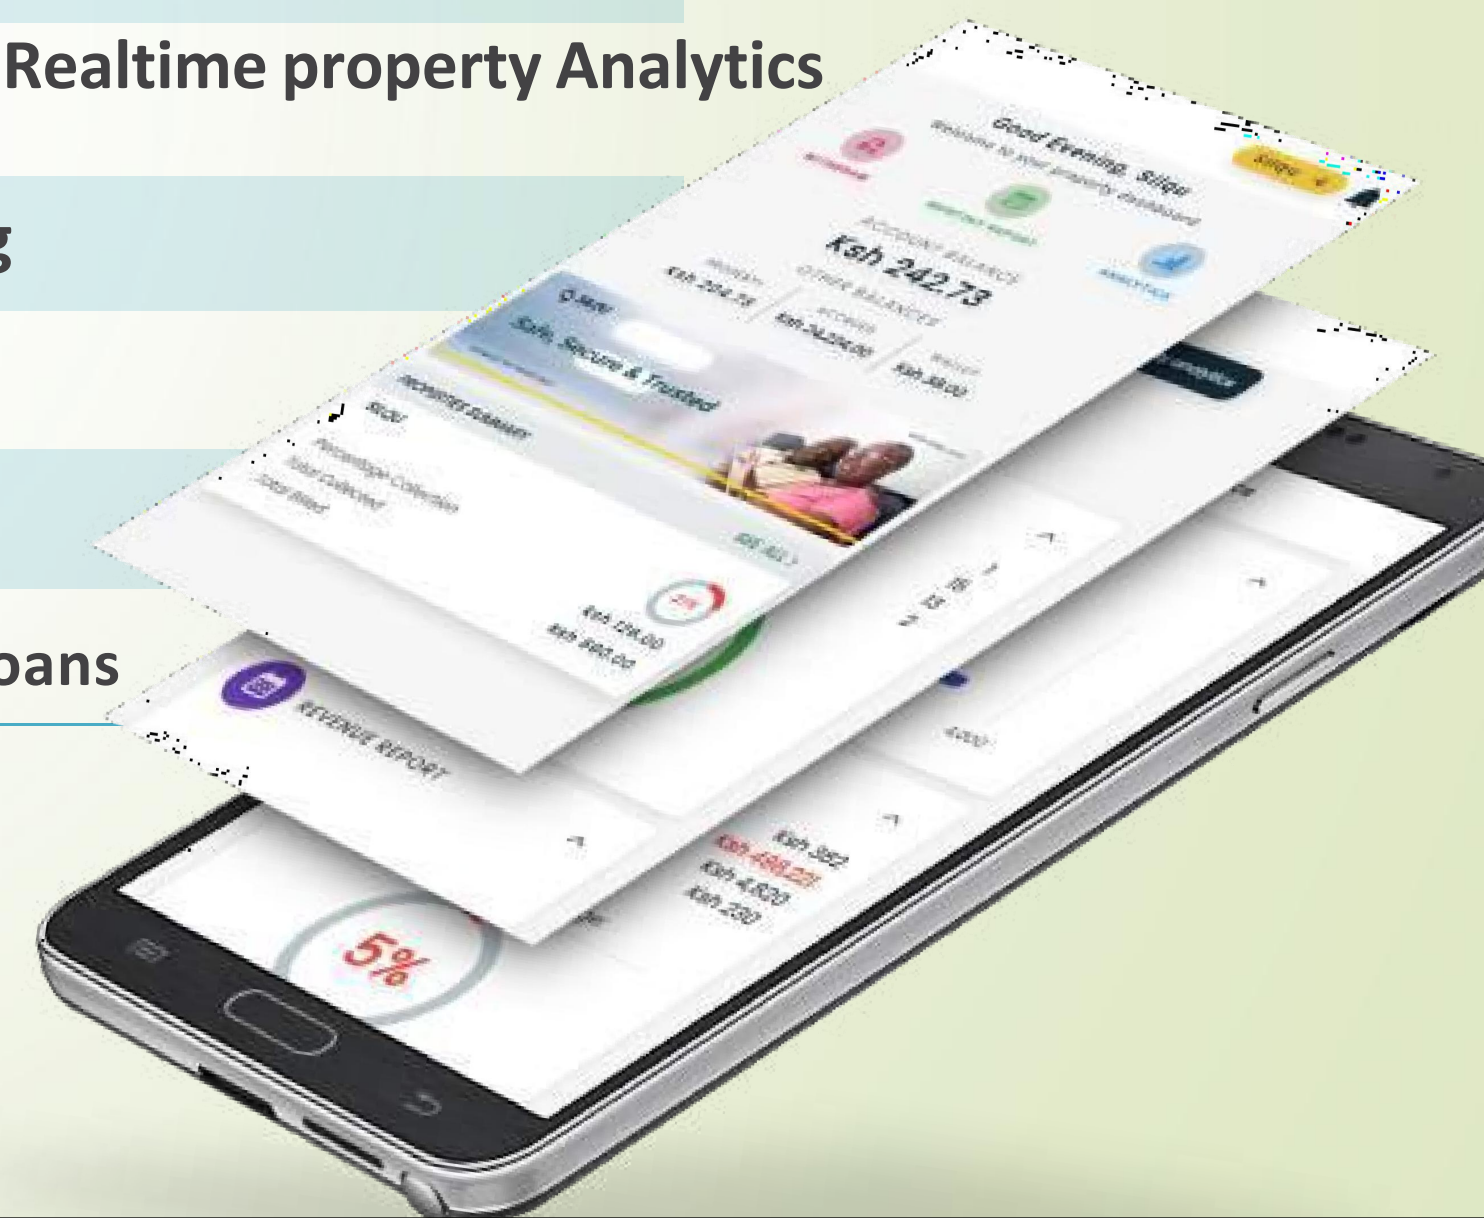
Realtime property Analytics

g

oans

Good Evening, Siligu
Welcome to your property dashboard

ACCOUNT BALANCE
Ksh 242.73
OTHER BALANCES

Safe, Secure & Trusted

PROPERTIES SUMMARY

Percentage Collection
Total Collected
Total Billed

SEE ALL

Ksh 126.00
Ksh 490.00

REVENUE REPORT

Ksh 382
Ksh 498.22
Ksh 4,820
Ksh 220

5%